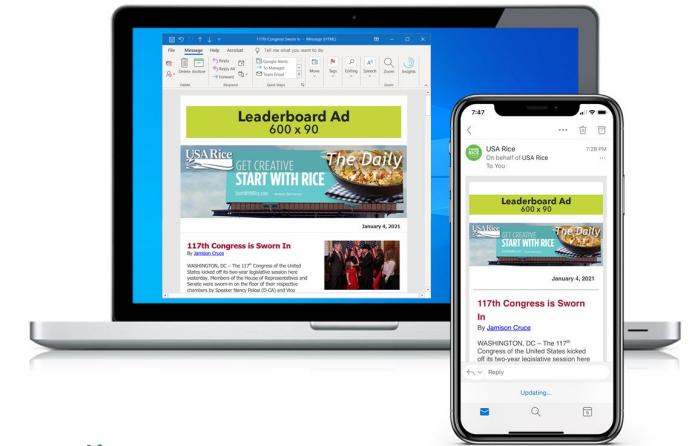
117th Congress Sworn In – Message (HTML)

File Message Help Acrobat Tell me what you want to do

Delete Archive Reply Reply All Forward Google Meets To Manager Team Email Move Tags Editing Speech Zoom Insights

Delete Respond Quick Steps Zoom

Leaderboard Ad
600 x 90

USA Rice GET CREATIVE START WITH RICE The Daily

January 4, 2021

117th Congress is Sworn In
By Jamison Cruce

WASHINGTON, DC – The 117th Congress of the United States kicked off its two-year legislative session here yesterday. Members of the House of Representatives and Senate were sworn-in on the floor of their respective chambers by Speaker Nancy Pelosi (D-CA) and Vice

7:47

USA Rice 7:28 PM
On behalf of USA Rice
To You

Leaderboard Ad
600 x 90

USA Rice GET CREATIVE START WITH RICE The Daily

January 4, 2021

117th Congress is Sworn In
By Jamison Cruce

WASHINGTON, DC – The 117th Congress of the United States kicked off its two-year legislative session here

Reply

Updating...